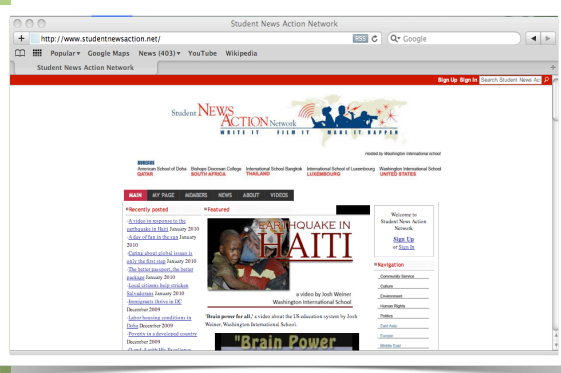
Student News Action Network

http://www.studentnewsaction.net/

RSS

Google

Popular▾ Google Maps News (403)▾ YouTube Wikipedia

Student News Action Network

Sign Up Sign In Search Student News Ac

Student NEWS ACTION Network

WRITE IT FILM IT MAKE IT HAPPEN

Hosted by Washington International School

MEMBERS
American School of Doha QATAR
Bishops Diocesan College SOUTH AFRICA
International School Bangkok THAILAND
International School of Luxembourg LUXEMBOURG
Washington International School UNITED STATES

MAIN MY PAGE MEMBERS NEWS ABOUT VIDEOS

Recently posted

-A video in response to the earthquake in Haiti January 2010
-A day of fun in the sun January 2010
-Caring about global issues is only the first step January 2010
-The better passport, the better package January 2010
-Local citizens help stricken Sol'vadorans January 2010
-Immigrants thrive in DC December 2009
-Labor housing conditions in Doha December 2009
-Poverty in a developed country December 2009
-Q and A with Ms Ferelipes

Featured

EARTHQUAKE IN HAITI

a video by Josh Weiner
Washington International School

'Brain power for all,' a video about the US education system by Josh Weiner, Washington International School.

"Brain Power

Welcome to Student News Action Network

Sign Up
or Sign In

Navigation

Community Service
Culture
Environment
Human Rights
Politics
East Asia
Europe
Middle East